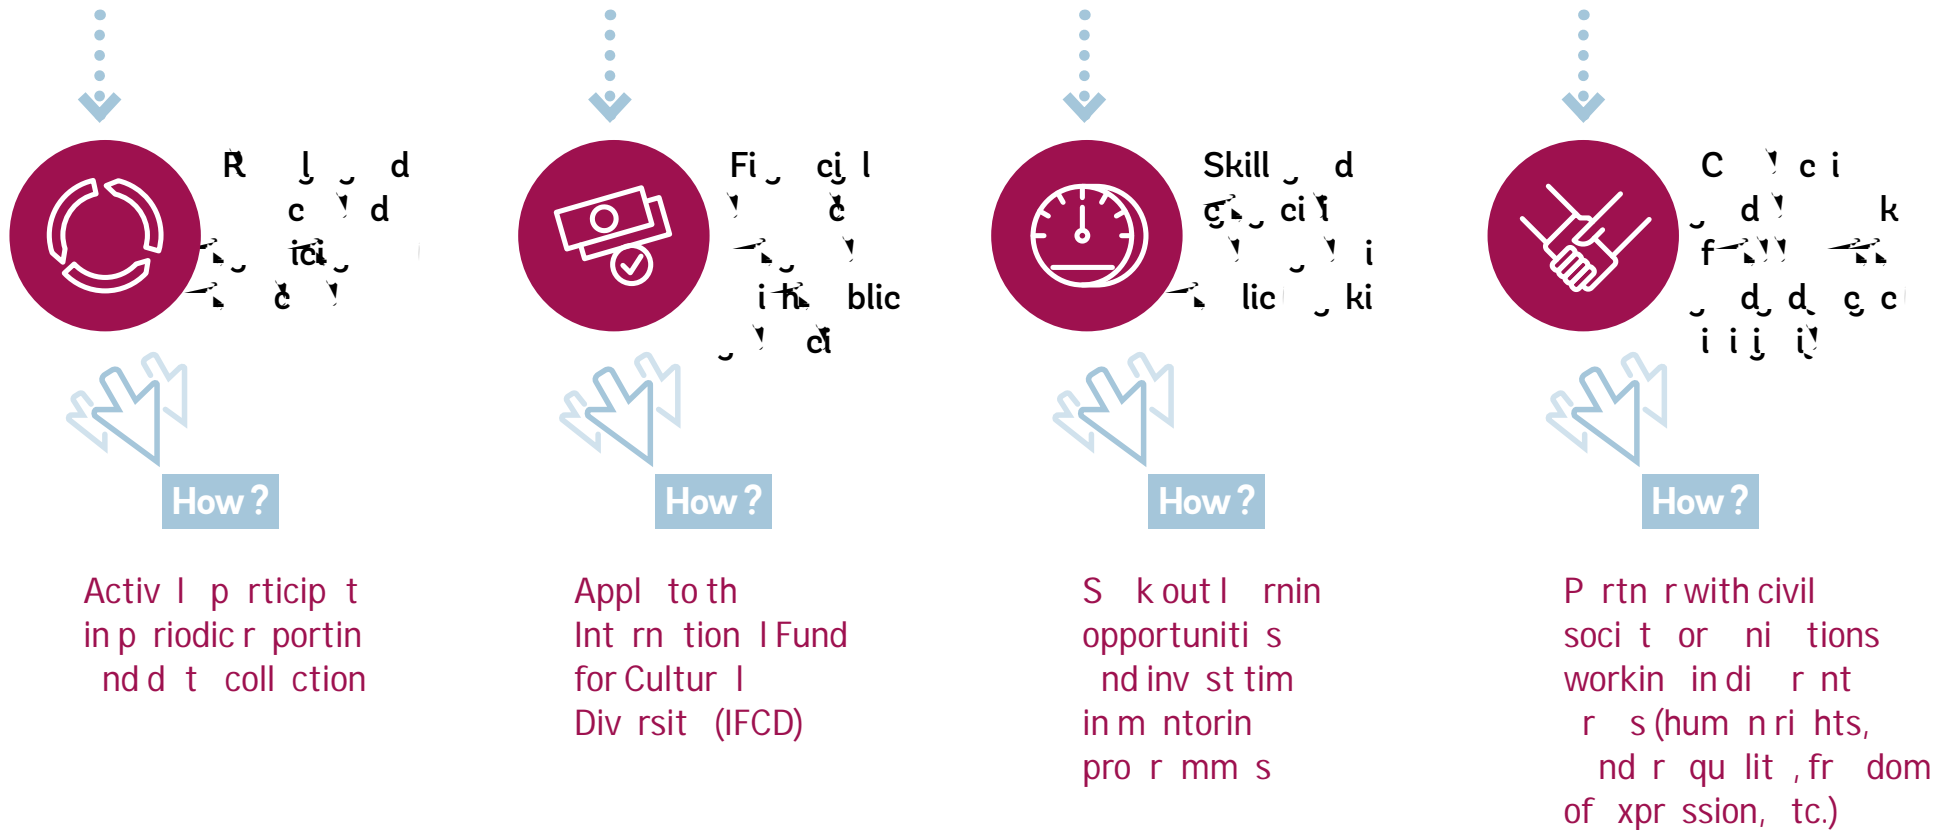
R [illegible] d c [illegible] d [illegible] ici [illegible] c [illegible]

Fi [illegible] ci l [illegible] c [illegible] i h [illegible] blic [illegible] ci

Skill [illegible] d c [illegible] ci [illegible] i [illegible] lic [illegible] ki

C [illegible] c i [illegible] d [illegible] k f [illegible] d d c c i i i i

How ?

How ?

How ?

How ?

Activ l p rticip t in p riodic r portin nd d t coll ction

Appl to th Int rn tion l Fund for Cultur l Div rsit (IFCD)

S k out l rnin opportuniti s nd inv st tim in m ntorin pro r mm s

P rtn r with civil soci t or ni tions workin in di r nt r s (hum n ri hts, nd r qu lit , fr dom of xpr ssion, tc.)